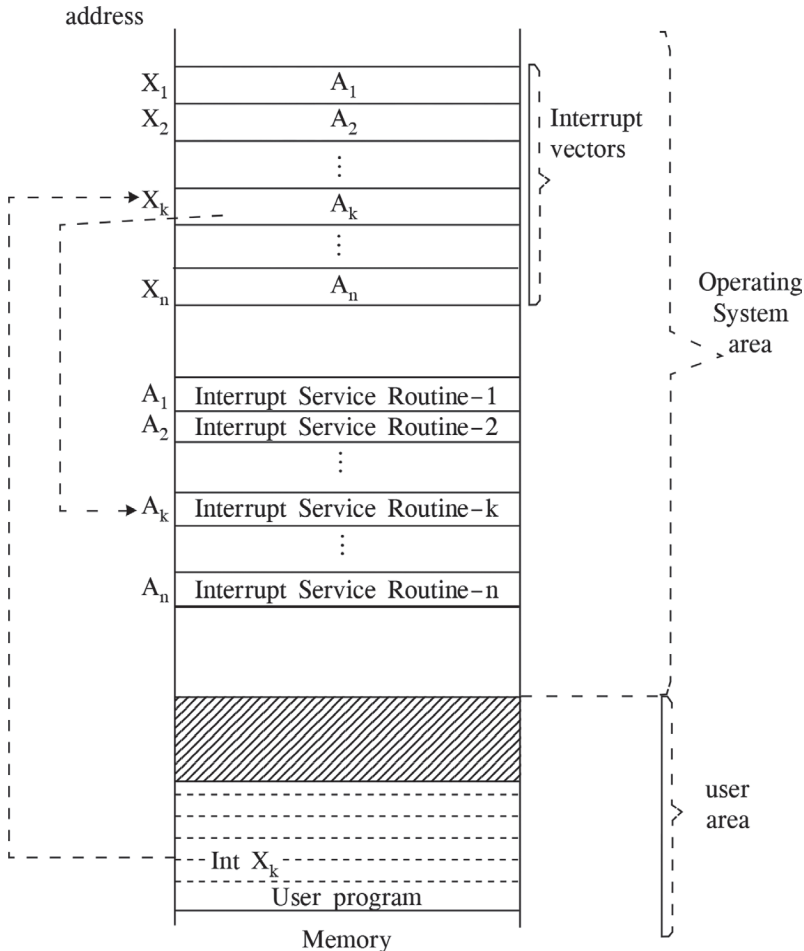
address

$X_1$ $A_1$
$X_2$ $A_2$
⋮
$X_k$ $A_k$
⋮
$X_n$ $A_n$

Interrupt vectors

Operating System area

$A_1$ Interrupt Service Routine–1
$A_2$ Interrupt Service Routine–2
⋮
$A_k$ Interrupt Service Routine–k
⋮
$A_n$ Interrupt Service Routine–n

Int $X_k$
User program

user area

Memory